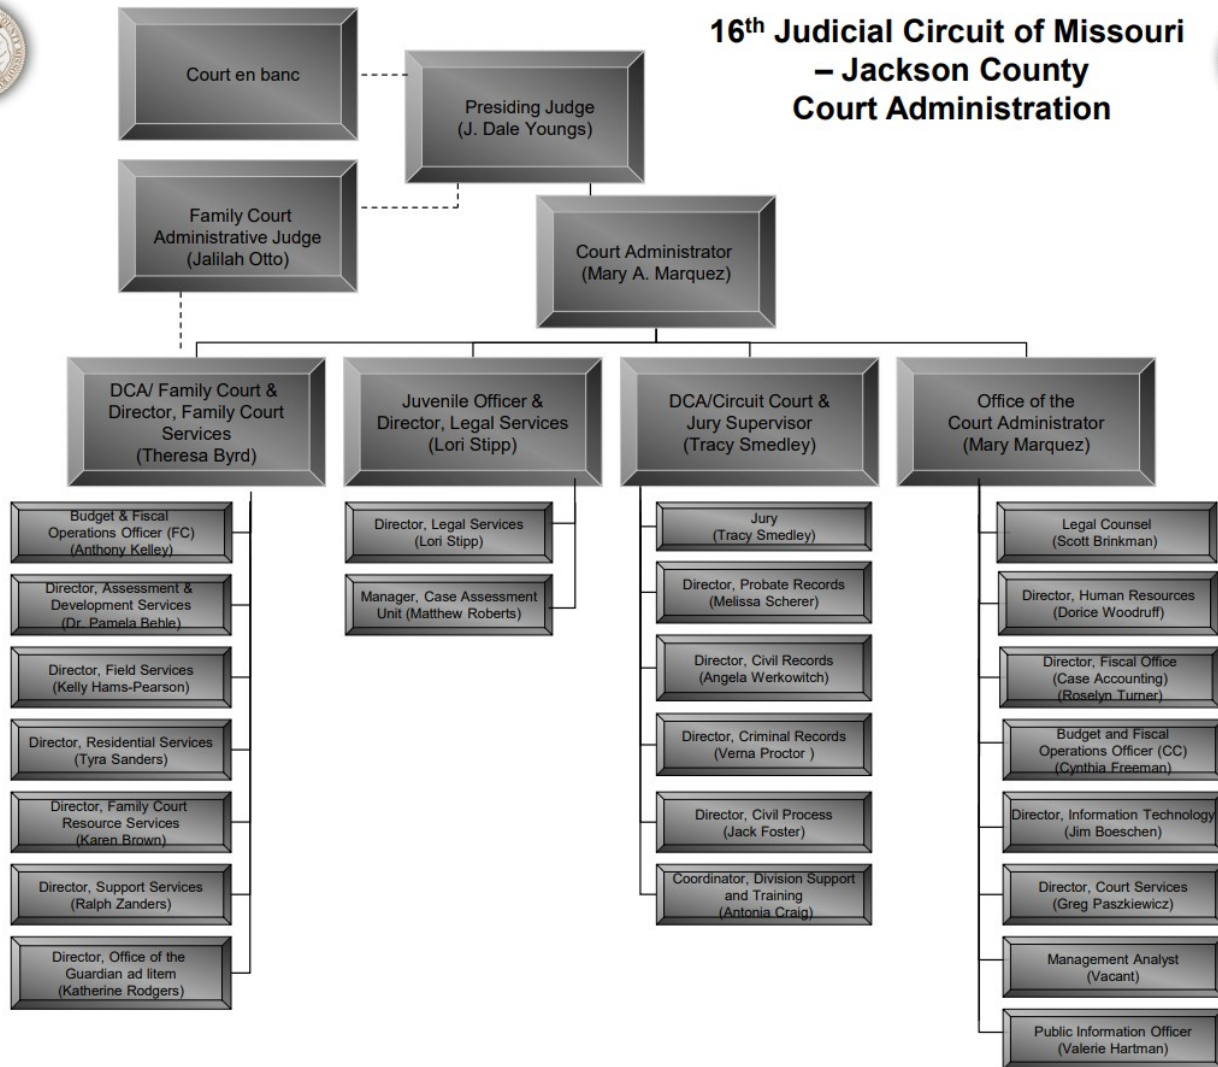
16th Judicial Circuit of Missouri – Jackson County Court Administration

Court en banc

Presiding Judge (J. Dale Youngs)

Family Court Administrative Judge (Jalilah Otto)

Court Administrator (Mary A. Marquez)

DCA/ Family Court & Director, Family Court Services (Theresa Byrd)

Budget & Fiscal Operations Officer (FC) (Anthony Kelley)

Director, Assessment & Development Services (Dr. Pamela Behle)

Director, Field Services (Kelly Hams-Pearson)

Director, Residential Services (Tyra Sanders)

Director, Family Court Resource Services (Karen Brown)

Director, Support Services (Ralph Zanders)

Director, Office of the Guardian ad litem (Katherine Rodgers)

Juvenile Officer & Director, Legal Services (Lori Stipp)

Director, Legal Services (Lori Stipp)

Manager, Case Assessment Unit (Matthew Roberts)

DCA/Circuit Court & Jury Supervisor (Tracy Smedley)

Jury (Tracy Smedley)

Director, Probate Records (Melissa Scherer)

Director, Civil Records (Angela Werkowitch)

Director, Criminal Records (Verna Proctor )

Director, Civil Process (Jack Foster)

Coordinator, Division Support and Training (Antonia Craig)

Office of the Court Administrator (Mary Marquez)

Legal Counsel (Scott Brinkman)

Director, Human Resources (Dorice Woodruff)

Director, Fiscal Office (Case Accounting) (Roselyn Turner)

Budget and Fiscal Operations Officer (CC) (Cynthia Freeman)

Director, Information Technology (Jim Boeschen)

Director, Court Services (Greg Paszkiewicz)

Management Analyst (Vacant)

Public Information Officer (Valerie Hartman)